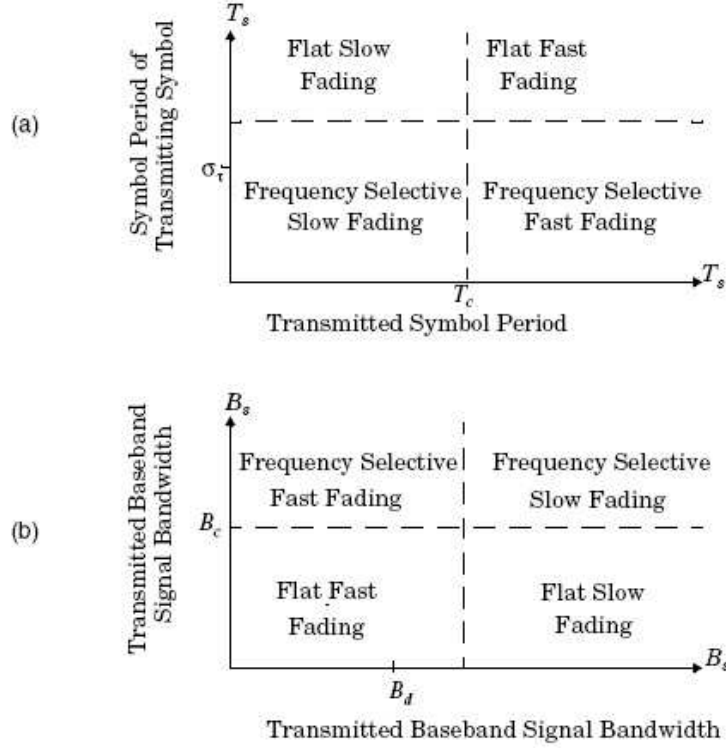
(a)

Symbol Period of Transmitting Symbol

$T_s$

Flat Slow Fading

Flat Fast Fading

$\sigma_\tau$

Frequency Selective Slow Fading

Frequency Selective Fast Fading

$T_c$

$T_s$

Transmitted Symbol Period

(b)

Transmitted Baseband Signal Bandwidth

$B_s$

Frequency Selective Fast Fading

Frequency Selective Slow Fading

$B_c$

Flat Fast Fading

Flat Slow Fading

$B_d$

$B_s$

Transmitted Baseband Signal Bandwidth